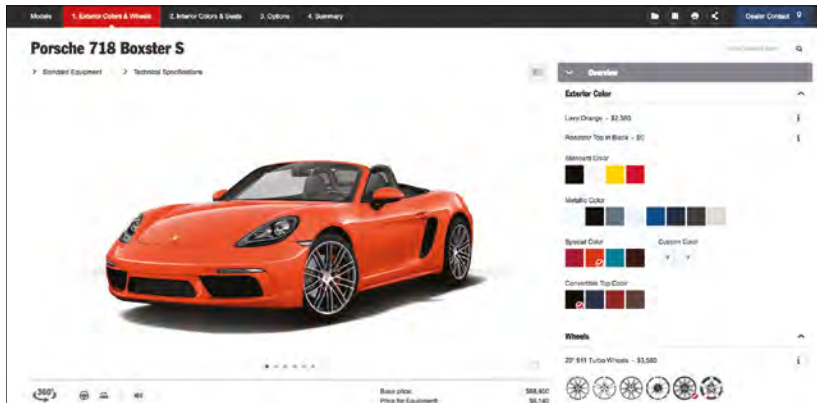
Models 1. Exterior Colors & Wheels 2. Interior Colors & Seats 3. Options 4. Summary

Dealer Contact

Porsche 718 Boxster S

> Standard Equipment > Technical Specifications

Overview

Exterior Color

Lava Orange - $2,580

Roadster Top in Black - $0

Standard Color

Metallic Color

Special Color

Custom Color

Convertible Top Color

Wheels

20" 911 Turbo Wheels - $3,580

360°

Base price: $68,400

Price for Equipment: $6,140